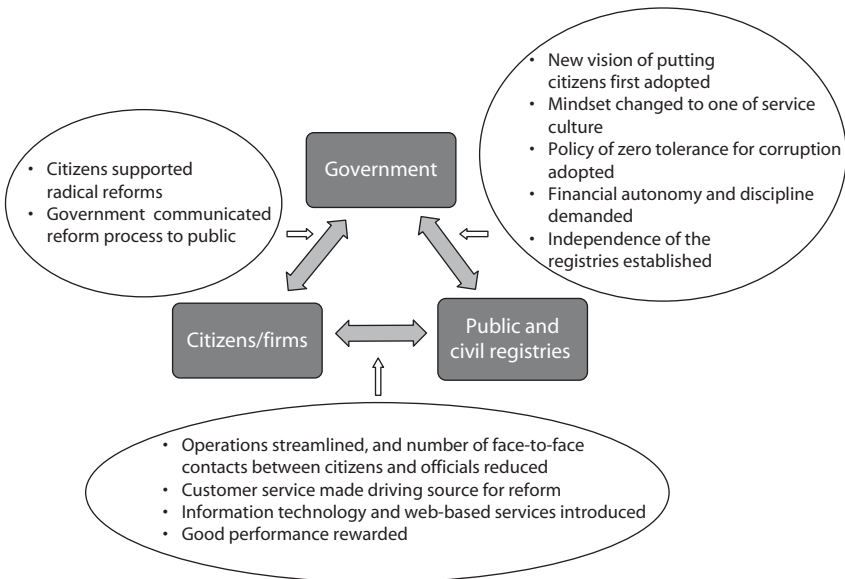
• Citizens supported radical reforms
• Government communicated reform process to public

Government

• New vision of putting citizens first adopted
• Mindset changed to one of service culture
• Policy of zero tolerance for corruption adopted
• Financial autonomy and discipline demanded
• Independence of the registries established

Citizens/firms

Public and civil registries

• Operations streamlined, and number of face-to-face contacts between citizens and officials reduced
• Customer service made driving source for reform
• Information technology and web-based services introduced
• Good performance rewarded